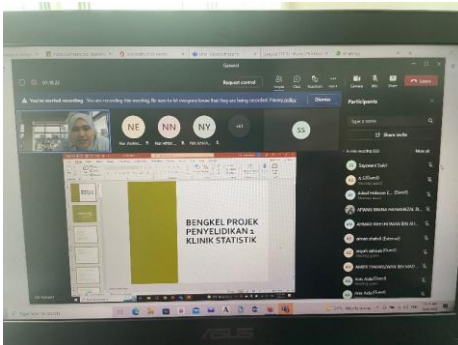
General

Request control

Leave

You've started recording. You are recording this meeting. Be sure to let everyone know that they are being recorded. Privacy policy

Dismiss

NE

NN

NY

SS

Participants

Share invite

BENGKEL PROJEK PENYELIDIKAN 1 KLINIK STATISTIK

ASUS